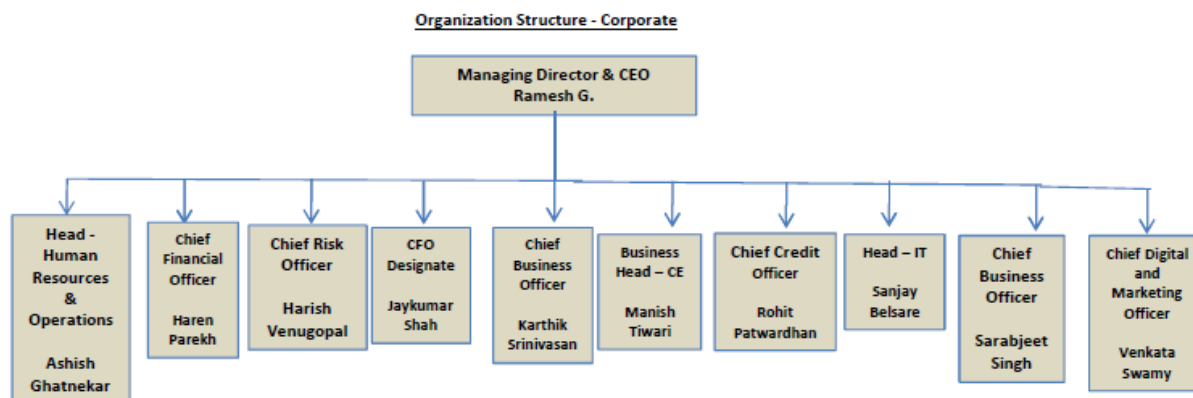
Organization Structure - Corporate

Managing Director & CEO
Ramesh G.

Head - Human Resources & Operations

Ashish Ghatnekar

Chief Financial Officer

Haren Parekh

Chief Risk Officer

Harish Venugopal

CFO Designate

Jaykumar Shah

Chief Business Officer

Karthik Srinivasan

Business Head – CE

Manish Tiwari

Chief Credit Officer

Rohit Patwardhan

Head – IT

Sanjay Belsare

Chief Business Officer

Sarabjeet Singh

Chief Digital and Marketing Officer

Venkata Swamy